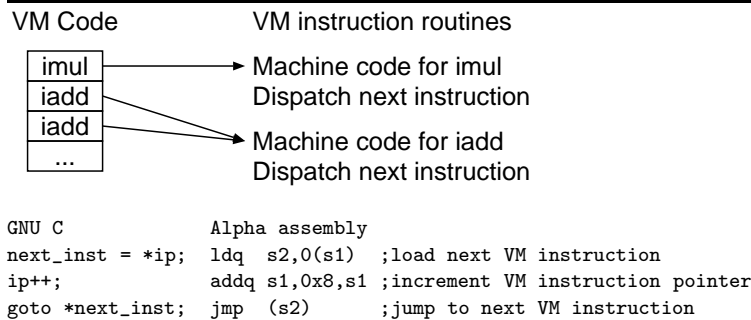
VM Code VM instruction routines

| imul |
|---|
| iadd |
| iadd |
| ... |

Machine code for imul
Dispatch next instruction

Machine code for iadd
Dispatch next instruction

GNU C Alpha assembly
next_inst = *ip; ldq s2,0(s1) ;load next VM instruction
ip++; addq s1,0x8,s1 ;increment VM instruction pointer
goto *next_inst; jmp (s2) ;jump to next VM instruction